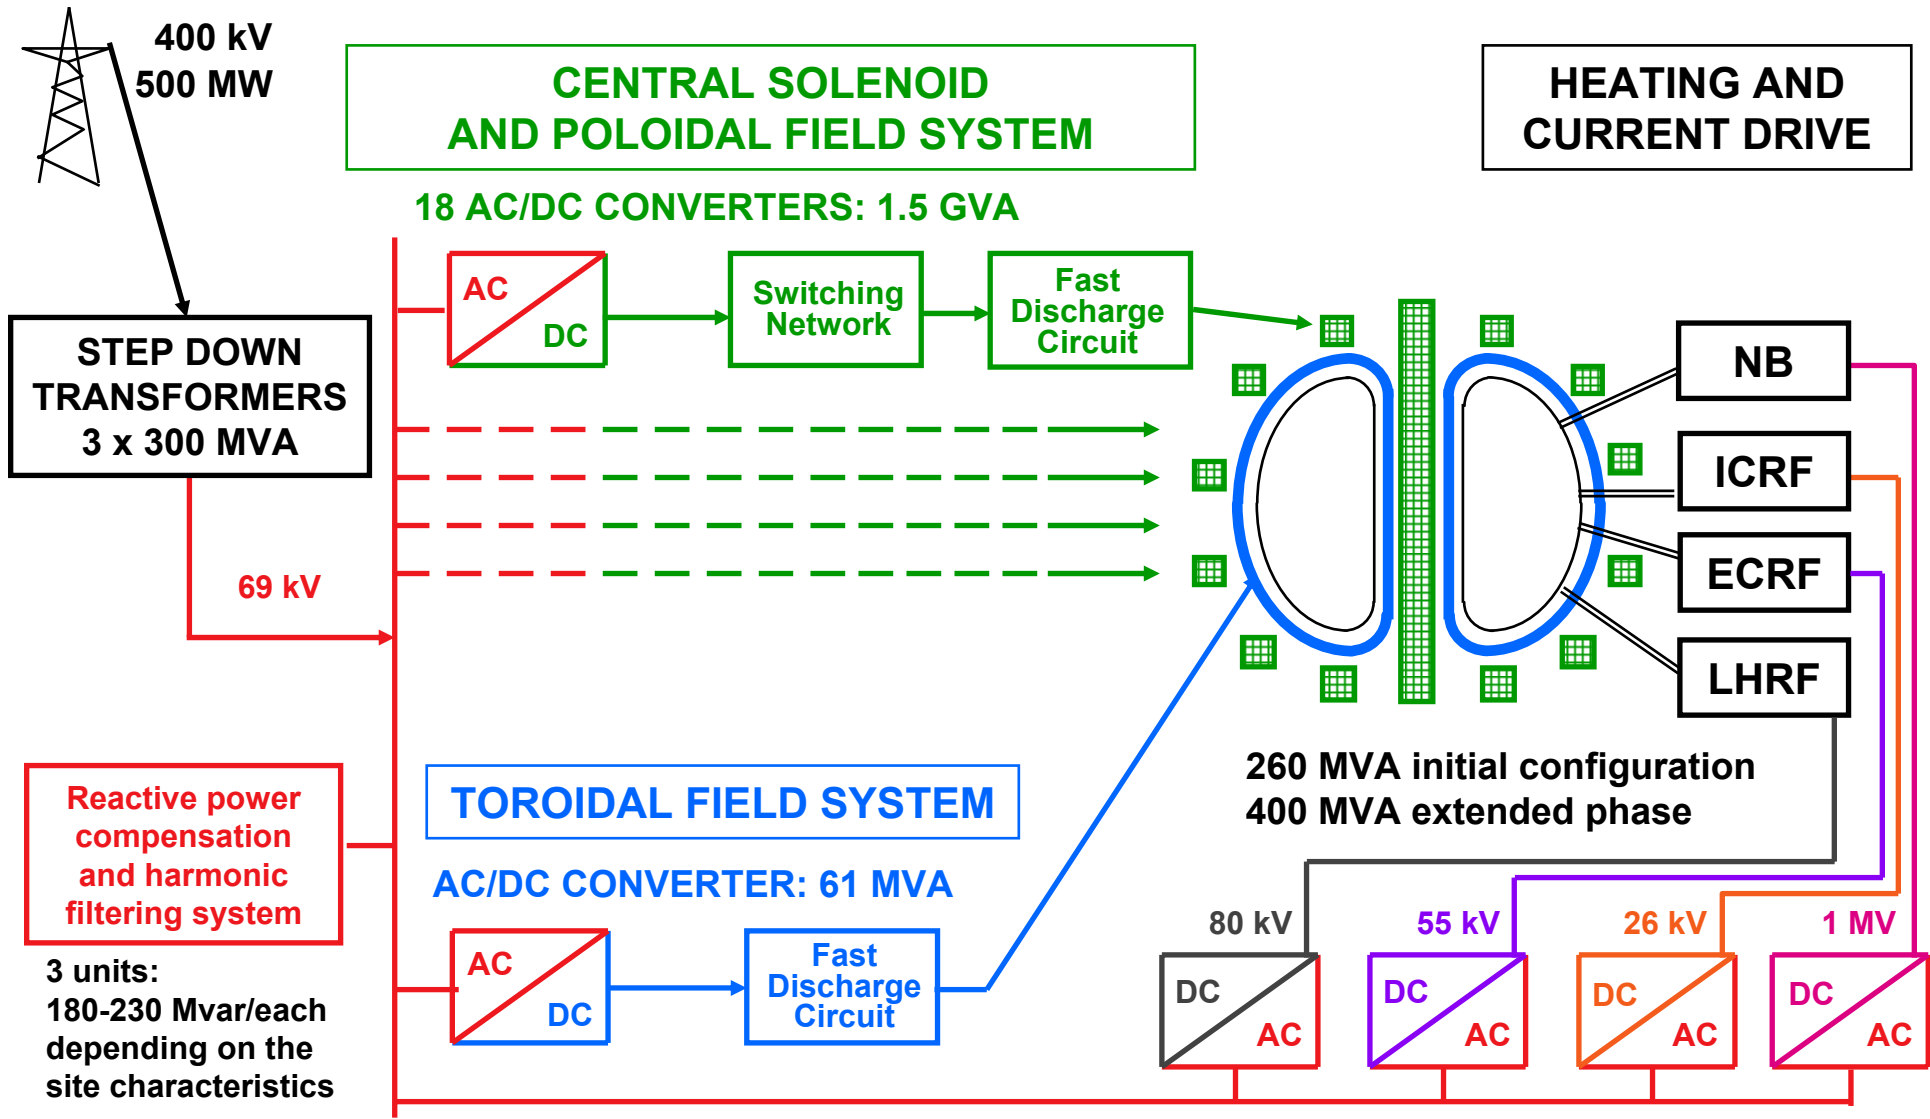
400 kV
500 MW

CENTRAL SOLENOID
AND POLOIDAL FIELD SYSTEM

HEATING AND
CURRENT DRIVE

18 AC/DC CONVERTERS: 1.5 GVA

STEP DOWN
TRANSFORMERS
3 x 300 MVA

AC
DC

Switching Network

Fast Discharge Circuit

NB

ICRF

ECRF

LHRF

69 kV

260 MVA initial configuration
400 MVA extended phase

Reactive power compensation and harmonic filtering system

TOROIDAL FIELD SYSTEM

AC/DC CONVERTER: 61 MVA

AC
DC

Fast Discharge Circuit

3 units:
180-230 Mvar/each
depending on the
site characteristics

80 kV
DC
AC

55 kV
DC
AC

26 kV
DC
AC

1 MV
DC
AC